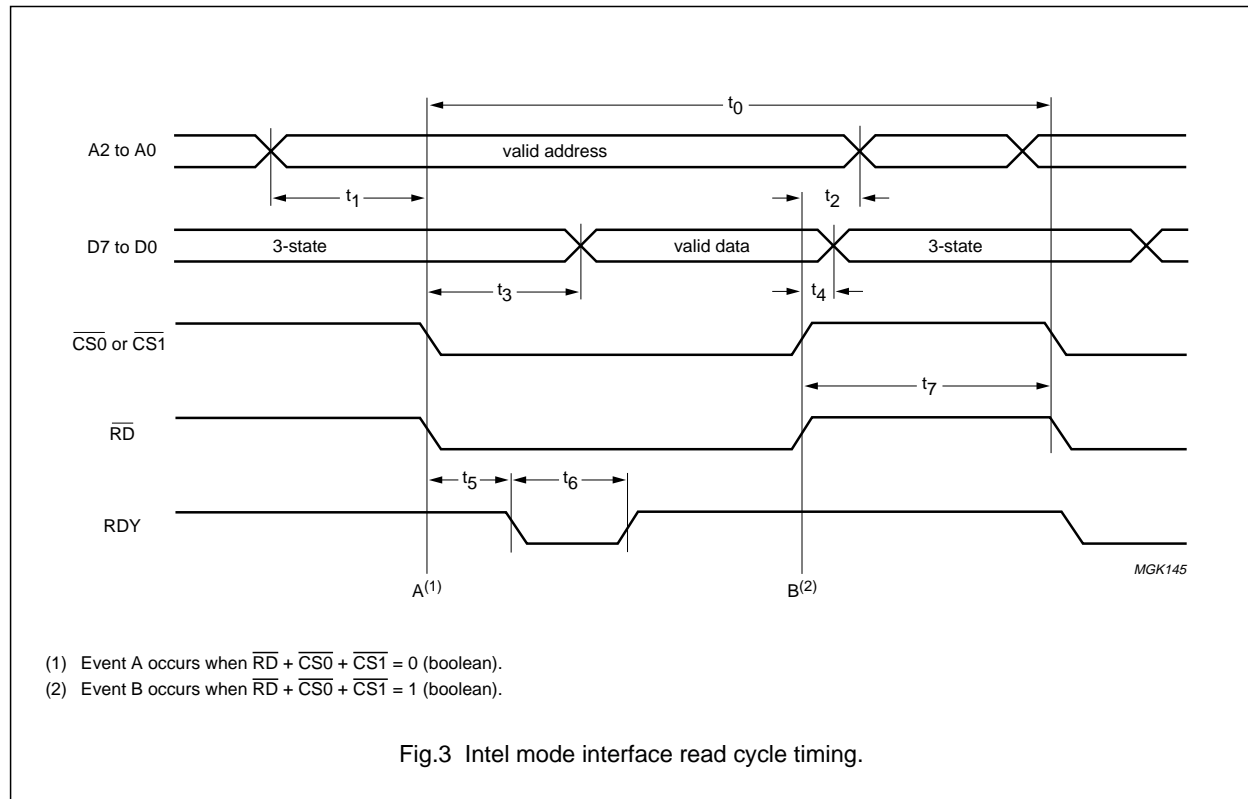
$t_0$

A2 to A0

valid address

$t_1$

$t_2$

D7 to D0

3-state

valid data

3-state

$t_3$

$t_4$

$\overline{CS0}$ or $\overline{CS1}$

$t_7$

$\overline{RD}$

$t_5$

$t_6$

RDY

$A^{(1)}$

$B^{(2)}$

MGK145

(1) Event A occurs when $\overline{RD} + \overline{CS0} + \overline{CS1} = 0$ (boolean).

(2) Event B occurs when $\overline{RD} + \overline{CS0} + \overline{CS1} = 1$ (boolean).

Fig.3 Intel mode interface read cycle timing.